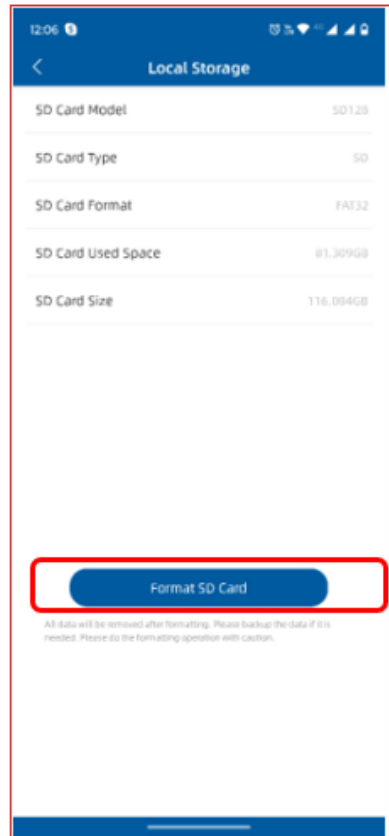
12:06

Local Storage

SD Card Model SD128

SD Card Type SD

SD Card Format FAT32

SD Card Used Space 81.309GB

SD Card Size 116.084GB

Format SD Card

All data will be removed after formatting. Please backup the data if it is needed. Please do the formatting operation with caution.